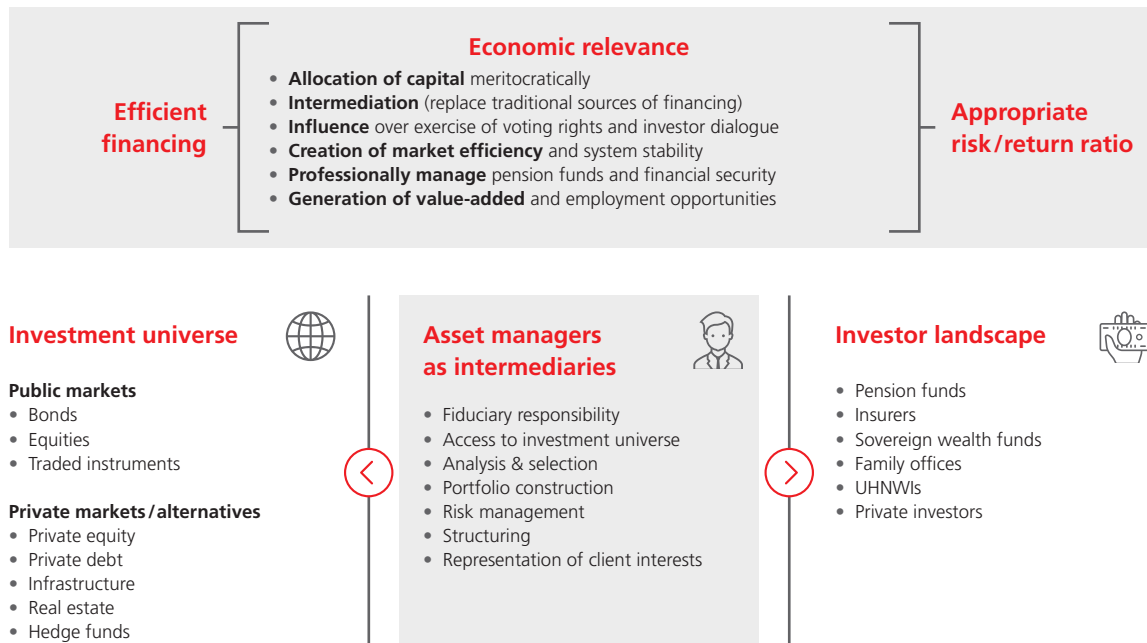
Efficient financing

Economic relevance
• **Allocation of capital** meritocratically
• **Intermediation** (replace traditional sources of financing)
• **Influence** over exercise of voting rights and investor dialogue
• **Creation of market efficiency** and system stability
• **Professionally manage** pension funds and financial security
• **Generation of value-added** and employment opportunities

Appropriate risk/return ratio

Investment universe

Public markets
• Bonds
• Equities
• Traded instruments

Private markets/alternatives
• Private equity
• Private debt
• Infrastructure
• Real estate
• Hedge funds

Asset managers as intermediaries
• Fiduciary responsibility
• Access to investment universe
• Analysis & selection
• Portfolio construction
• Risk management
• Structuring
• Representation of client interests

Investor landscape
• Pension funds
• Insurers
• Sovereign wealth funds
• Family offices
• UHNWIs
• Private investors